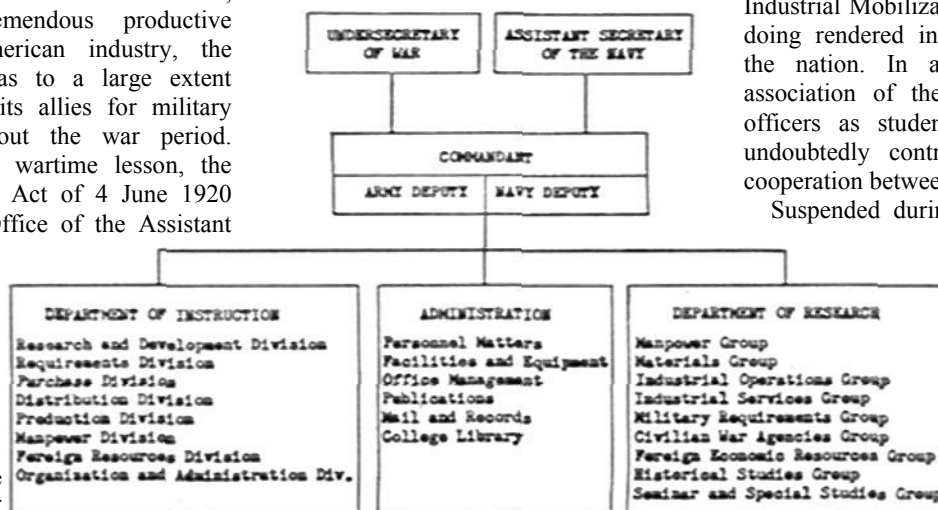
tremendous productive
merican industry, the
as to a large extent
its allies for military
out the war period.
wartime lesson, the
Act of 4 June 1920
ffice of the Assistant

UNDERSECRETARY OF WAR

ASSISTANT SECRETARY OF THE NAVY

COMMANDANT

ARMY DEPUTY

NAVY DEPUTY

DEPARTMENT OF INSTRUCTION
Research and Development Division
Requirements Division
Purchase Division
Distribution Division
Production Division
Manpower Division
Foreign Resources Division
Organization and Administration Div.

ADMINISTRATION
Personnel Matters
Facilities and Equipment
Office Management
Publications
Mail and Records
College Library

DEPARTMENT OF RESEARCH
Manpower Group
Materials Group
Industrial Operations Group
Industrial Services Group
Military Requirements Group
Civilian War Agencies Group
Foreign Economic Resources Group
Historical Studies Group
Seminar and Special Studies Group

Industrial Mobiliza
doing rendered in
the nation. In a
association of the
officers as studen
undoubtedly contr
cooperation betwee
Suspended durin